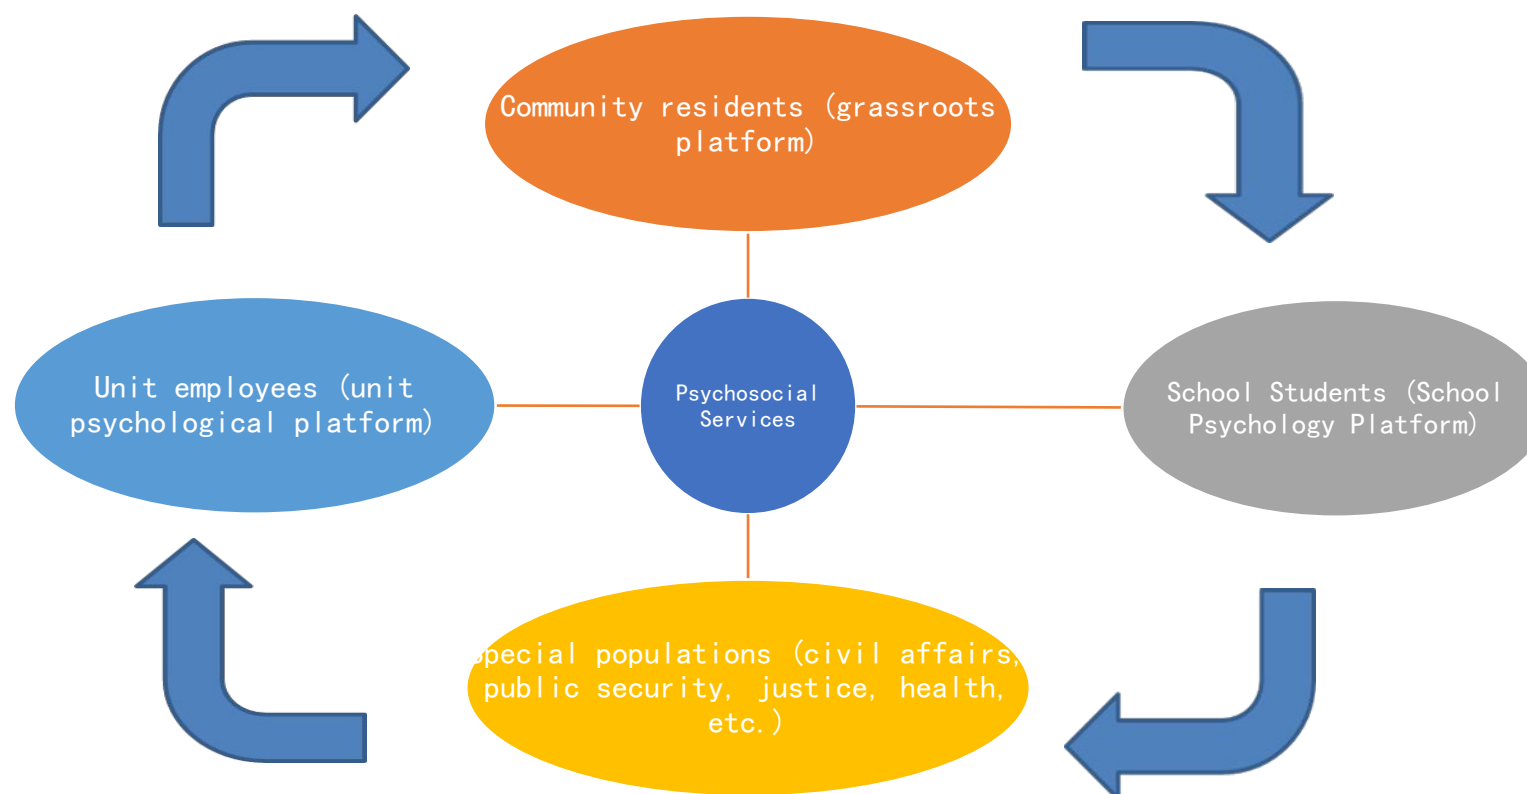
Community residents (grassroots platform)

School Students (School Psychology Platform)

Psychosocial Services

Unit employees (unit psychological platform)

pecial populations (civil affairs, public security, justice, health, etc.)